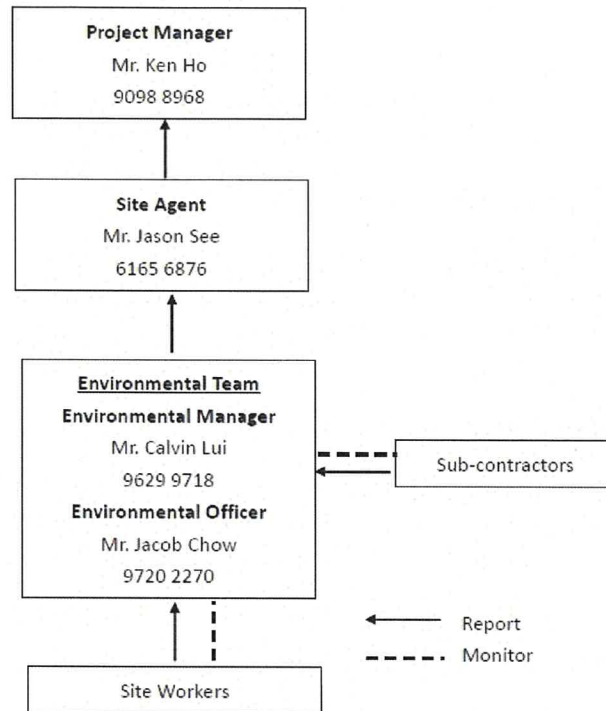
**Project Manager**
Mr. Ken Ho
9098 8968

**Site Agent**
Mr. Jason See
6165 6876

**Environmental Team**
**Environmental Manager**
Mr. Calvin Lui
9629 9718
**Environmental Officer**
Mr. Jacob Chow
9720 2270

Sub-contractors

Report
Monitor

Site Workers